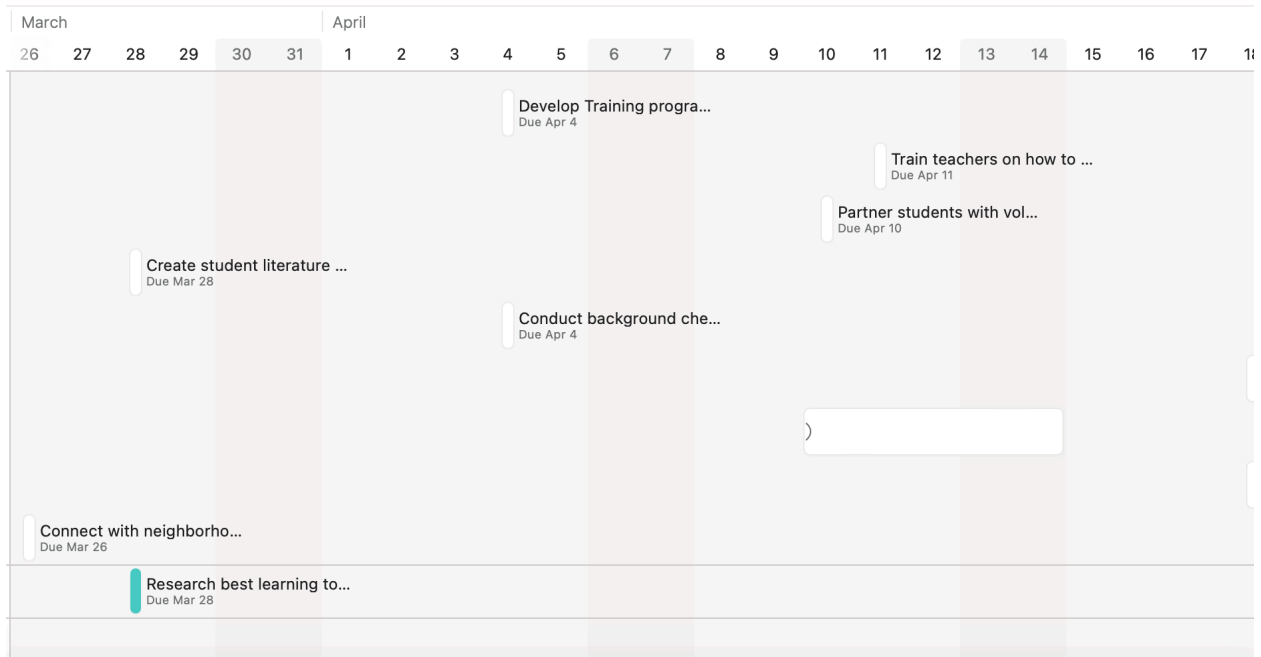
March

April

26 27 28 29 30 31 1 2 3 4 5 6 7 8 9 10 11 12 13 14 15 16 17 1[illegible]

Develop Training progra...
Due Apr 4

Train teachers on how to ...
Due Apr 11

Partner students with vol...
Due Apr 10

Create student literature ...
Due Mar 28

Conduct background che...
Due Apr 4

)

Connect with neighborho...
Due Mar 26

Research best learning to...
Due Mar 28